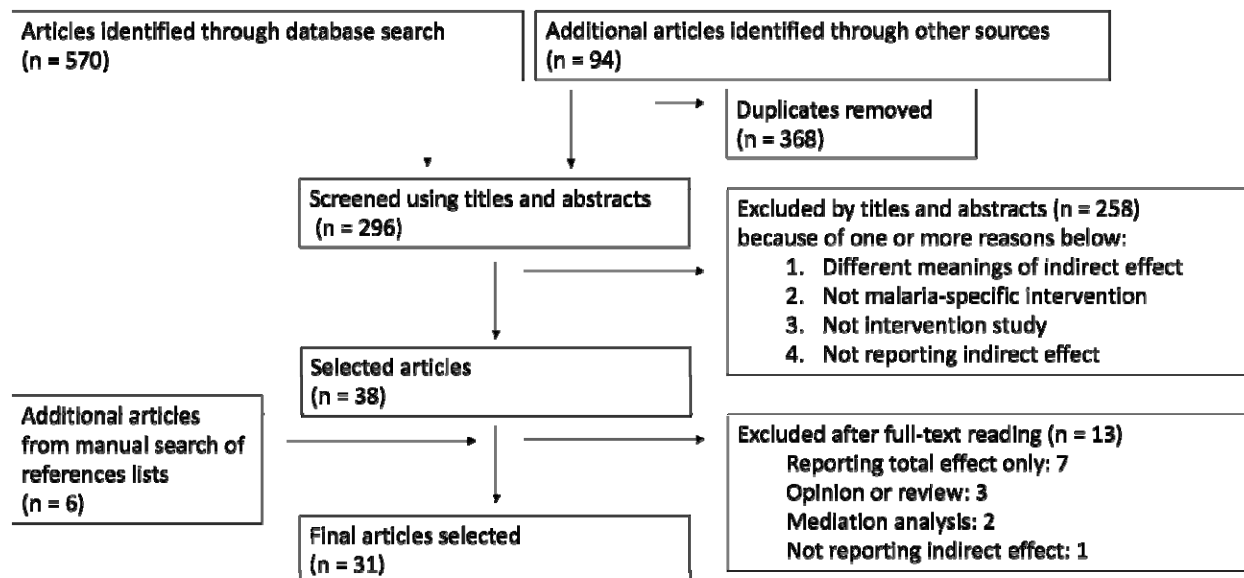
Articles identified through database search
(n = 570)

Additional articles identified through other sources
(n = 94)

Duplicates removed
(n = 368)

Screened using titles and abstracts
(n = 296)

Excluded by titles and abstracts (n = 258)
because of one or more reasons below:
1. Different meanings of indirect effect
2. Not malaria-specific intervention
3. Not intervention study
4. Not reporting indirect effect

Selected articles
(n = 38)

Additional articles from manual search of references lists
(n = 6)

Excluded after full-text reading (n = 13)
Reporting total effect only: 7
Opinion or review: 3
Mediation analysis: 2
Not reporting indirect effect: 1

Final articles selected
(n = 31)